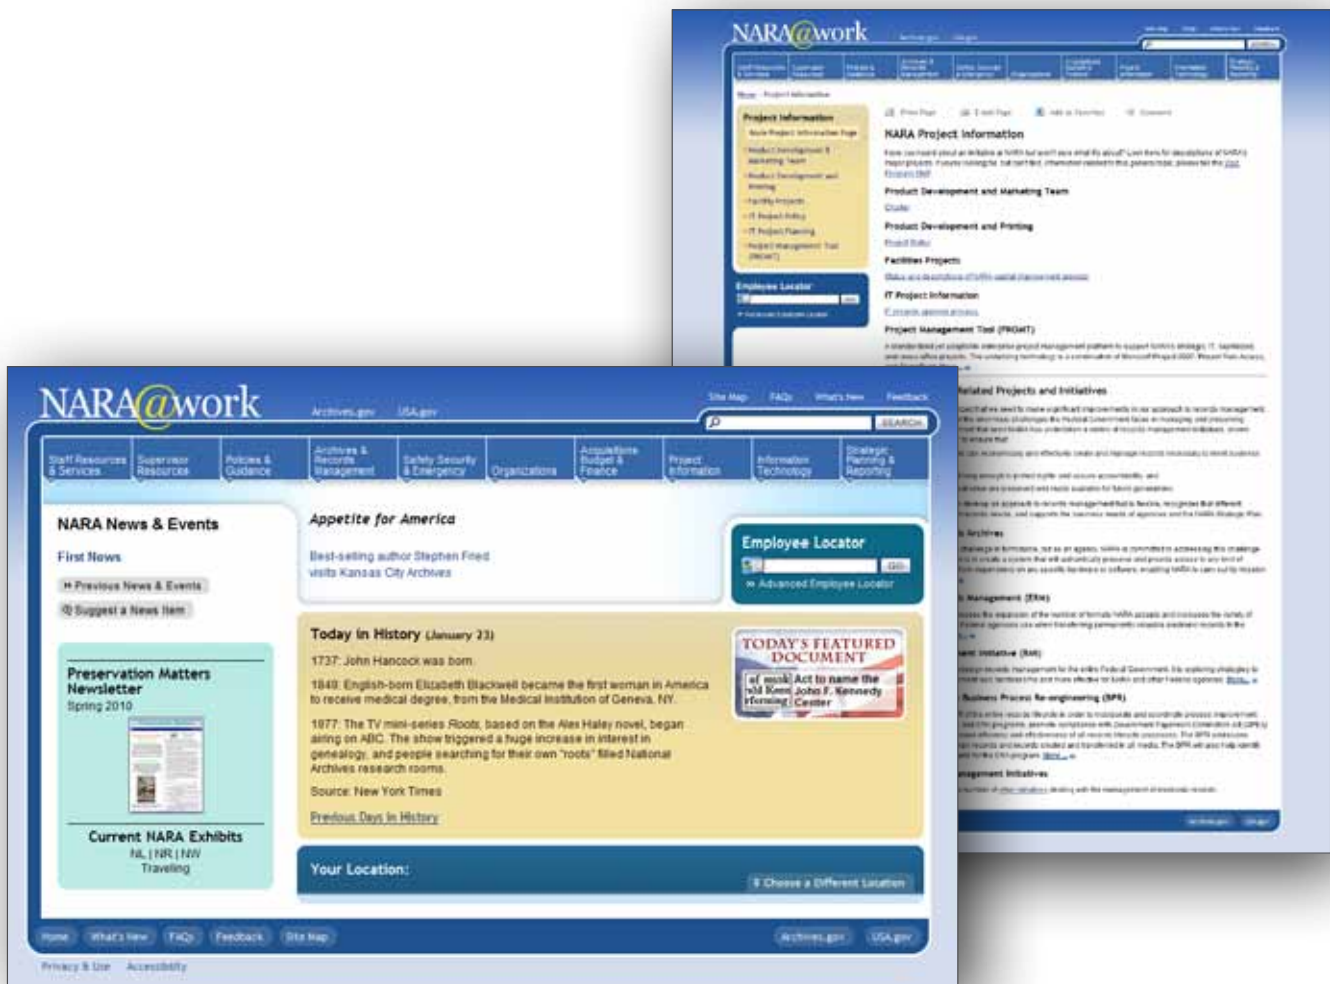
NARA@work

Archives.gov USA.gov

Site Map FAQs What's New Feedback

SEARCH

Staff Resources & Services
Supervisor Resources
Policies & Guidance
Archives & Records Management
Safety Security & Emergency
Organizations
Acquisitions Budget & Finance
Project Information
Information Technology
Strategic Planning & Reporting

NARA News & Events

First News

Previous News & Events

Suggest a News Item

Preservation Matters Newsletter
Spring 2010

Current NARA Exhibits
NL | NR | NW
Traveling

Appetite for America

Best-selling author Stephen Fried visits Kansas City Archives

Employee Locator

GO

Advanced Employee Locator

Today in History (January 23)

1737: John Hancock was born.

1849: English-born Elizabeth Blackwell became the first woman in America to receive medical degree, from the Medical Institution of Geneva, NY.

1977: The TV mini-series Roots, based on the Alex Haley novel, began airing on ABC. The show triggered a huge increase in interest in genealogy, and people searching for their own "roots" filled National Archives research rooms.

Source: New York Times

Previous Days in History

TODAY'S FEATURED DOCUMENT

Act to name the John F. Kennedy Center

Your Location:

Choose a Different Location

Home What's New FAQs Feedback Site Map Archives.gov USA.gov

Privacy & Use Accessibility

NARA@work

Project Information

NARA Project Information

Product Development and Marketing Team

Product Development and Printing

Facilities Projects

IT Project Information

Project Management Tool (PROMT)

Employee Locator

Related Projects and Initiatives

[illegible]